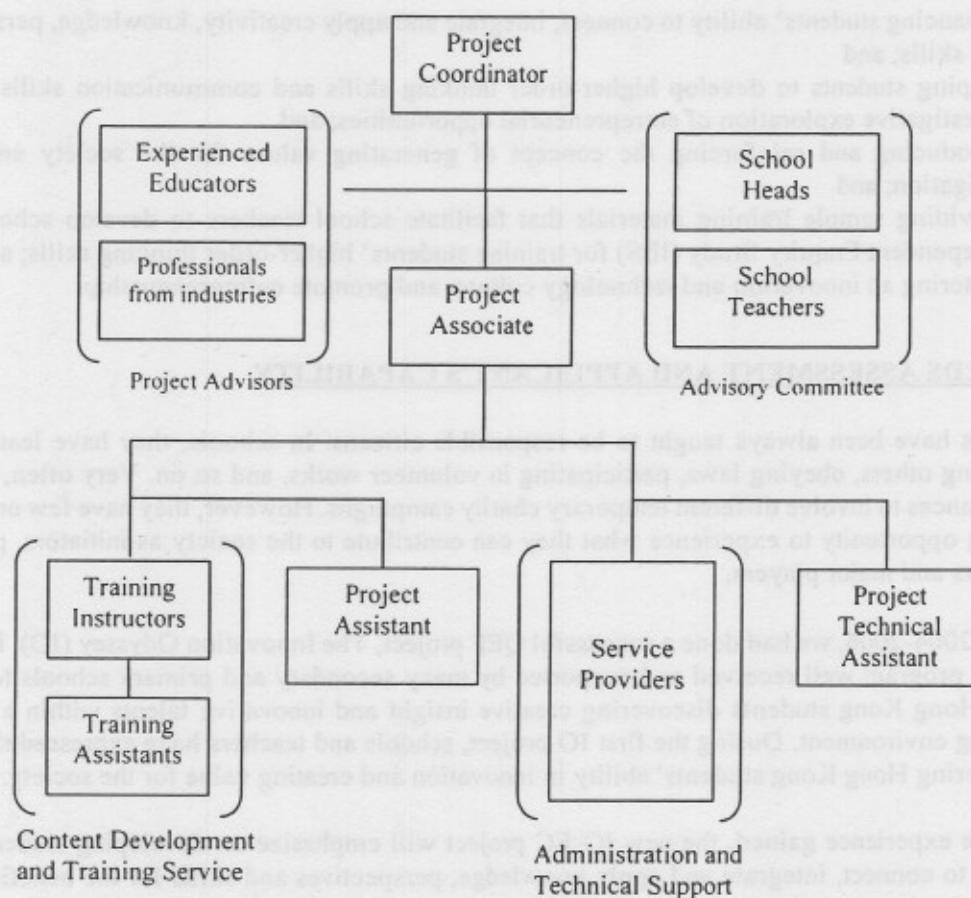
Project Coordinator

Experienced Educators

Professionals from industries

Project Advisors

School Heads

School Teachers

Advisory Committee

Project Associate

Training Instructors

Training Assistants

Content Development and Training Service

Project Assistant

Service Providers

Administration and Technical Support

Project Technical Assistant